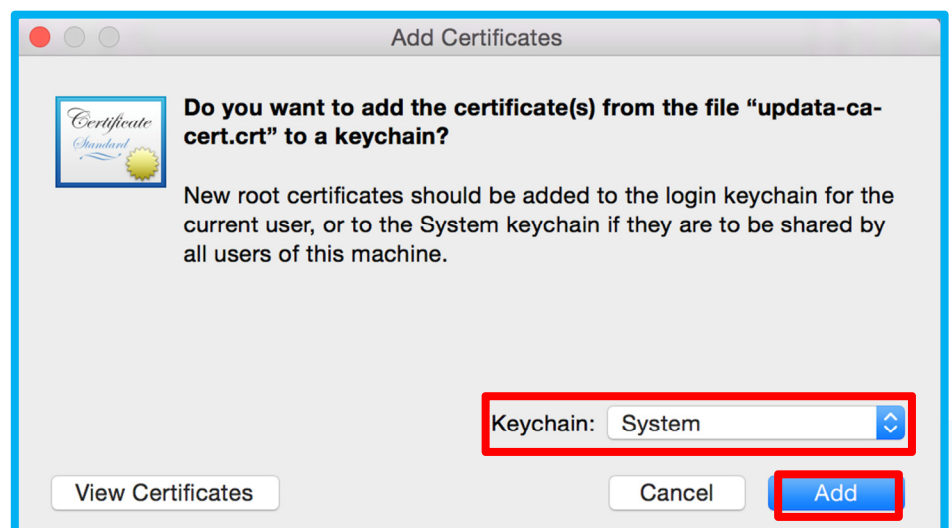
Add Certificates

Certificate Standard

Do you want to add the certificate(s) from the file “updata-ca-cert.crt” to a keychain?

New root certificates should be added to the login keychain for the current user, or to the System keychain if they are to be shared by all users of this machine.

Keychain: System

View Certificates

Cancel

Add